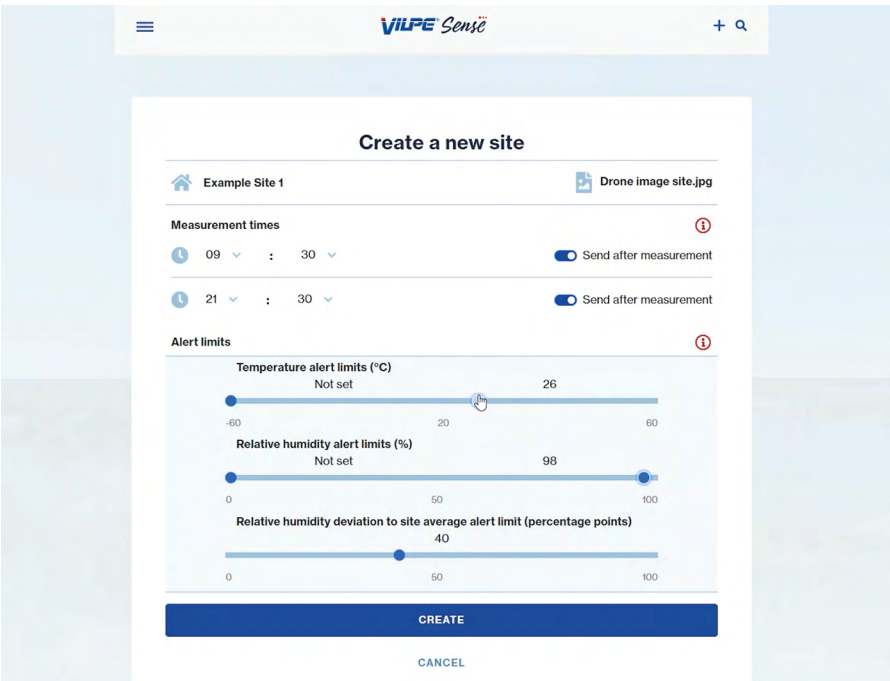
VILPE Sense

Create a new site

Example Site 1

Drone image site.jpg

Measurement times

09 : 30

Send after measurement

21 : 30

Send after measurement

Alert limits

Temperature alert limits (°C)

Not set

26

-60

20

60

Relative humidity alert limits (%)

Not set

98

0

50

100

Relative humidity deviation to site average alert limit (percentage points)

40

0

50

100

CREATE

CANCEL